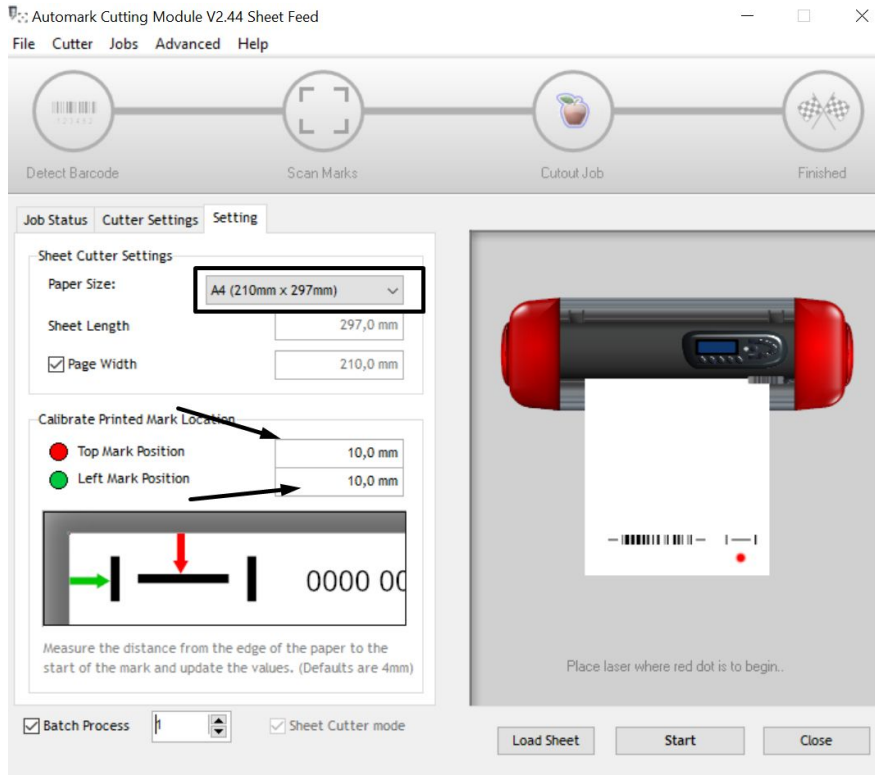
Automark Cutting Module V2.44 Sheet Feed

File Cutter Jobs Advanced Help

Detect Barcode
Scan Marks
Cutout Job
Finished

Job Status | Cutter Settings | Setting

Sheet Cutter Settings
Paper Size: A4 (210mm x 297mm)
Sheet Length 297,0 mm
Page Width 210,0 mm

Calibrate Printed Mark Location
Top Mark Position 10,0 mm
Left Mark Position 10,0 mm

0000 00

Measure the distance from the edge of the paper to the start of the mark and update the values. (Defaults are 4mm)

Place laser where red dot is to begin..

Batch Process 1
Sheet Cutter mode

Load Sheet
Start
Close